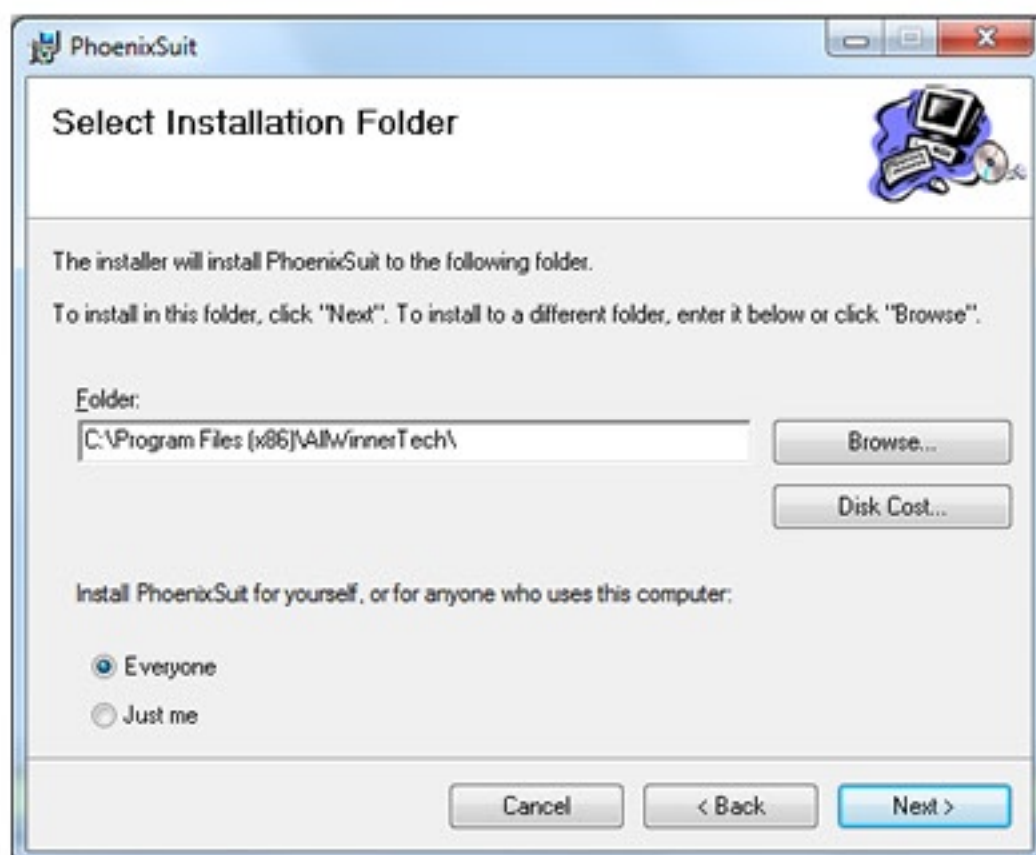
PhoenixSuit

Select Installation Folder

The installer will install PhoenixSuit to the following folder.

To install in this folder, click "Next". To install to a different folder, enter it below or click "Browse".

Folder:

C:\Program Files (x86)\AllWinnerTech\

Browse...

Disk Cost...

Install PhoenixSuit for yourself, or for anyone who uses this computer:

Everyone

Just me

Cancel

< Back

Next >